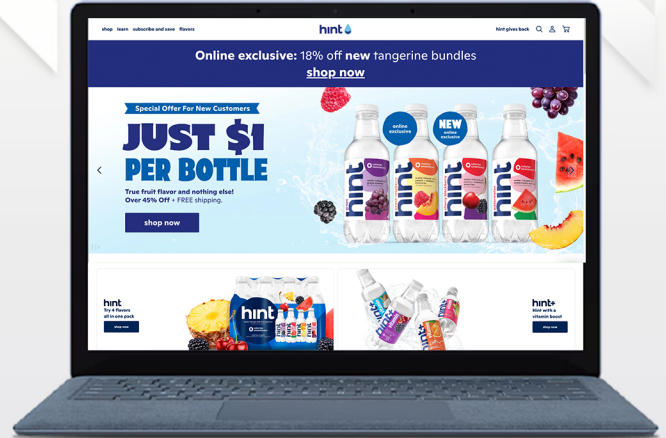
shop learn subscribe and save flavors

hint

hint gives back

Online exclusive: 18% off new tangerine bundles
shop now

Special Offer For New Customers
JUST $1 PER BOTTLE
True fruit flavor and nothing else!
Over 45% Off + FREE shipping.
shop now

online exclusive

NEW online exclusive

hint

hint

hint

hint

hint
Try 4 flavors all in one pack
shop now

hint

hint+
hint with a vitamin boost
shop now